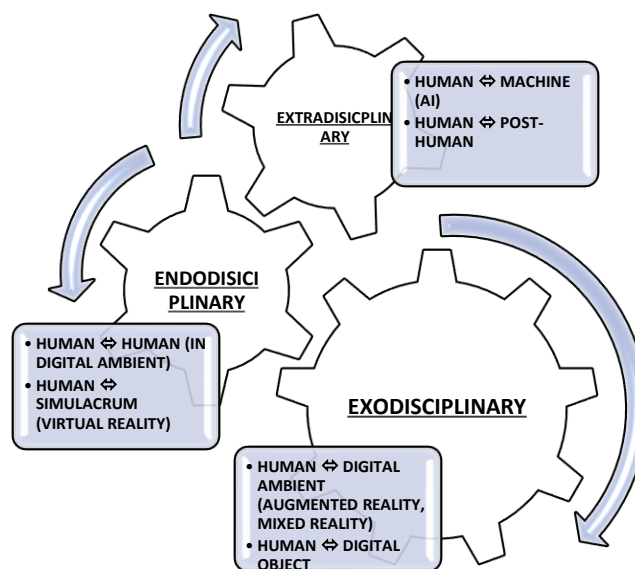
EXTRADISICPLINARY

• HUMAN ⇔ MACHINE (AI)
• HUMAN ⇔ POST-HUMAN

ENDODISICIPLINARY

• HUMAN ⇔ HUMAN (IN DIGITAL AMBIENT)
• HUMAN ⇔ SIMULACRUM (VIRTUAL REALITY)

EXODISCIPLINARY

• HUMAN ⇔ DIGITAL AMBIENT (AUGMENTED REALITY, MIXED REALITY)
• HUMAN ⇔ DIGITAL OBJECT